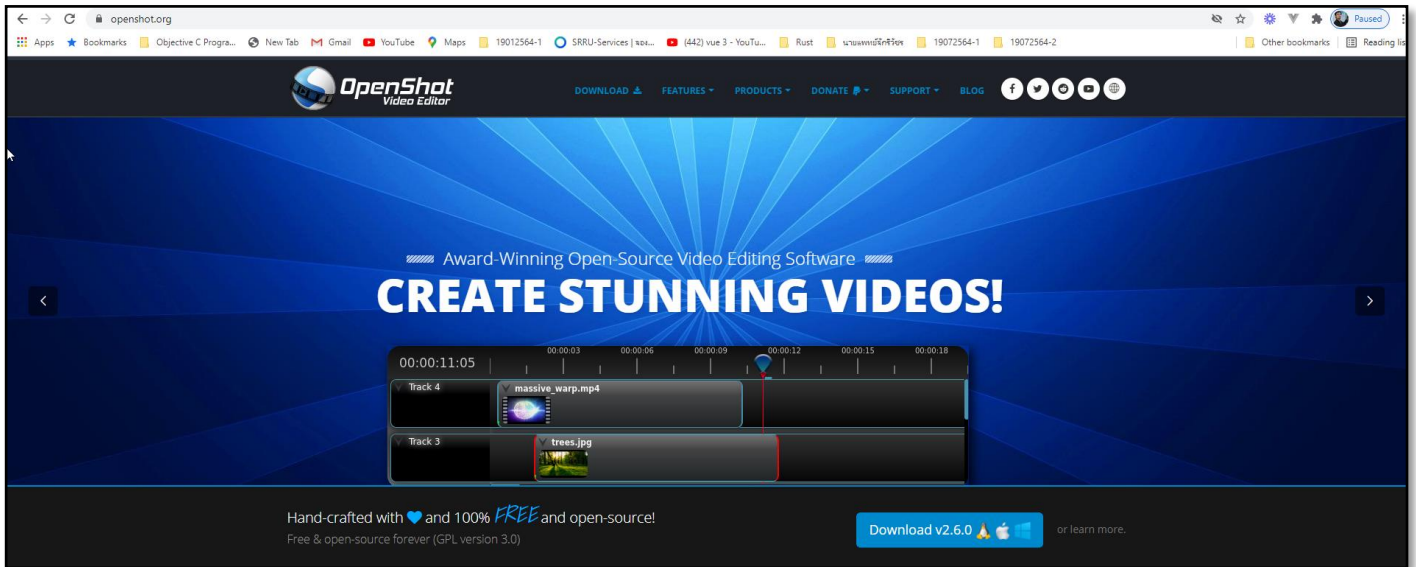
openshot.org

Paused

Apps Bookmarks Objective C Progra... New Tab Gmail YouTube Maps 19012564-1 SRRU-Services | ขอ... (442) vue 3 - YouTu... Rust นายแพทย์จักริวัชร 19072564-1 19072564-2 Other bookmarks Reading lis

OpenShot Video Editor

DOWNLOAD FEATURES PRODUCTS DONATE SUPPORT BLOG

Award-Winning Open-Source Video Editing Software

CREATE STUNNING VIDEOS!

00:00:11:05 00:00:03 00:00:06 00:00:09 00:00:12 00:00:15 00:00:18

Track 4 massive_warp.mp4

Track 3 trees.jpg

Hand-crafted with and 100% FREE and open-source!

Free & open-source forever (GPL version 3.0)

Download v2.6.0

or learn more.